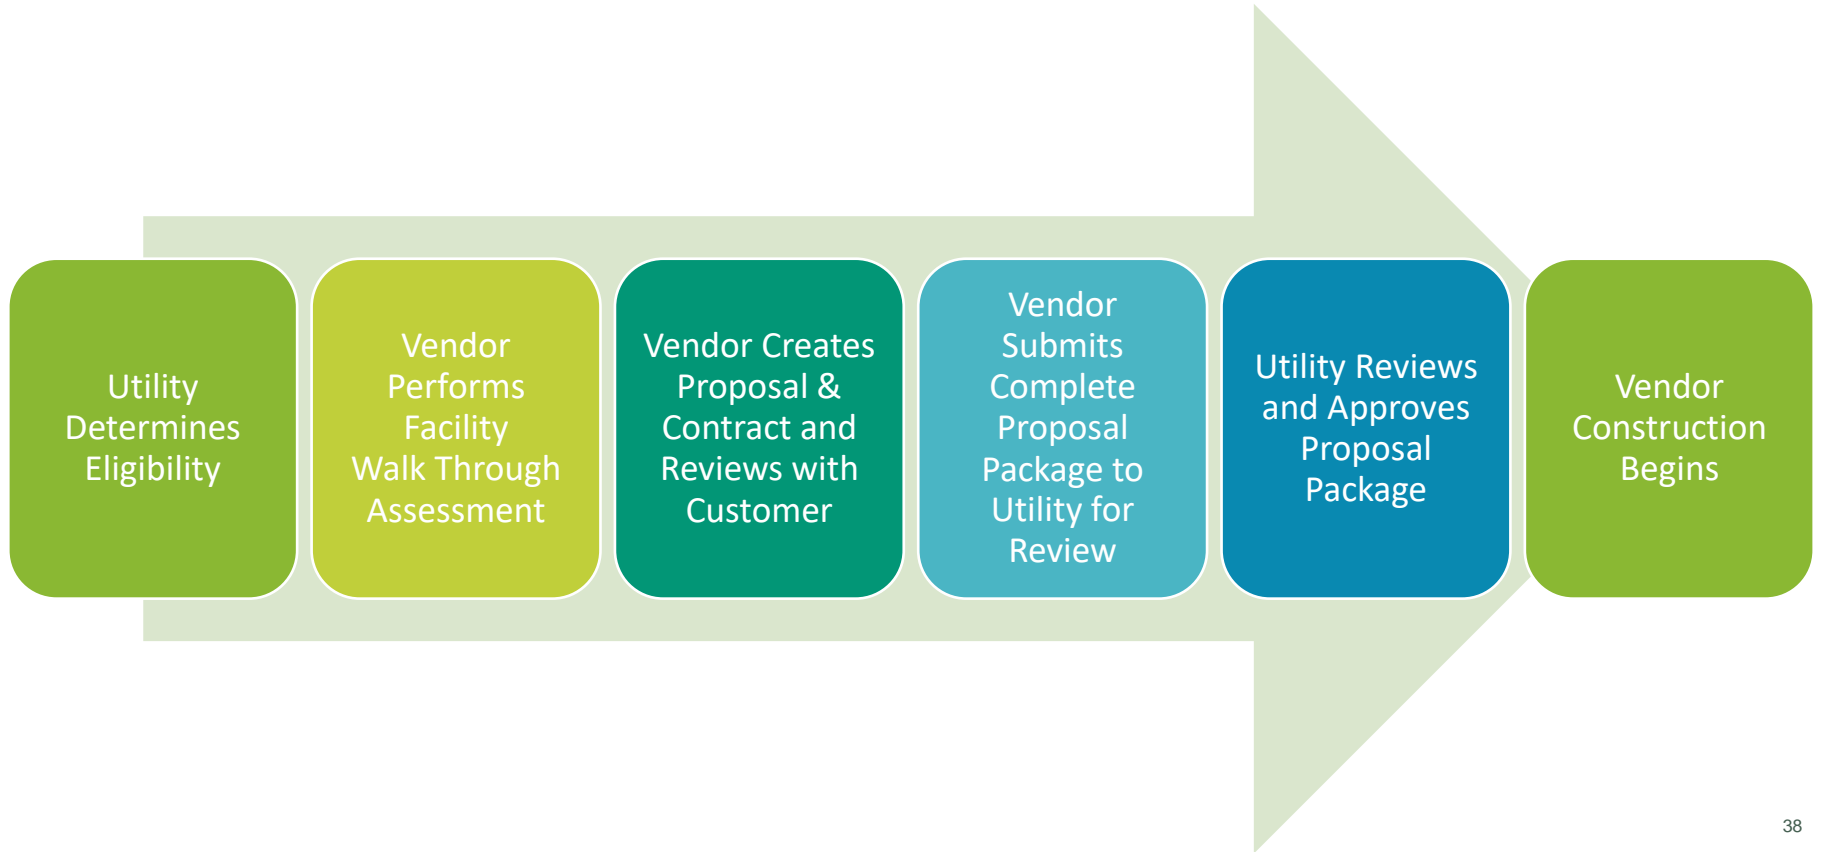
Utility Determines Eligibility

Vendor Performs Facility Walk Through Assessment

Vendor Creates Proposal & Contract and Reviews with Customer

Vendor Submits Complete Proposal Package to Utility for Review

Utility Reviews and Approves Proposal Package

Vendor Construction Begins

38